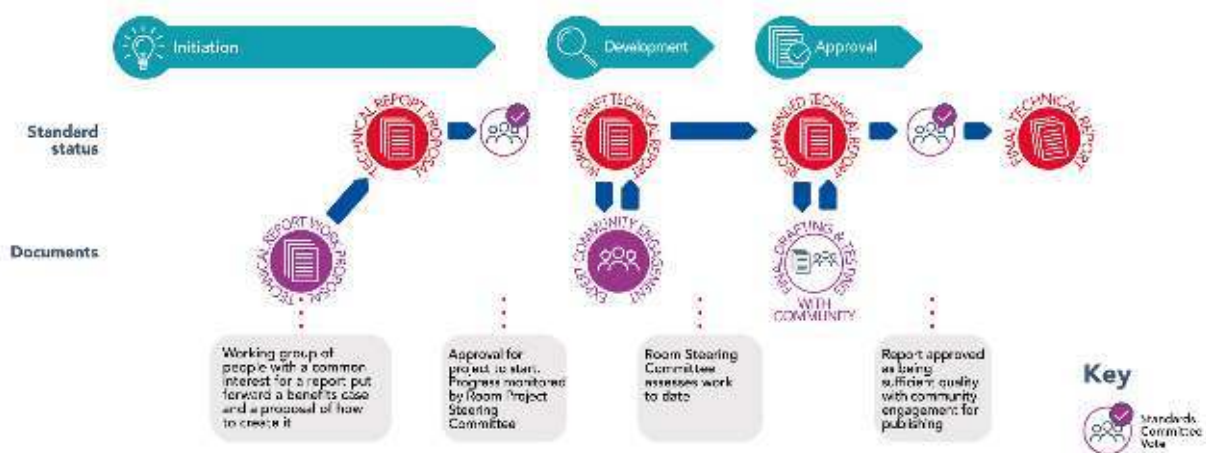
Initiation

Development

Approval

Standard status

Documents

TECHNICAL REPORT PROPOSAL

WORKING DRAFT TECHNICAL REPORT

RECOMMENDED TECHNICAL REPORT

FINAL TECHNICAL REPORT

TECHNICAL REPORT WORK PROPOSAL

EXPERT COMMUNITY ENGAGEMENT

FINAL DRAFTING & TESTING WITH COMMUNITY

Working group of people with a common interest for a report put forward a benefits case and a proposal of how to create it

Approval for project to start. Progress monitored by Room Project Steering Committee

Room Steering Committee assesses work to date

Report approved as being sufficient quality with community engagement for publishing

Key

Standards Committee Vote